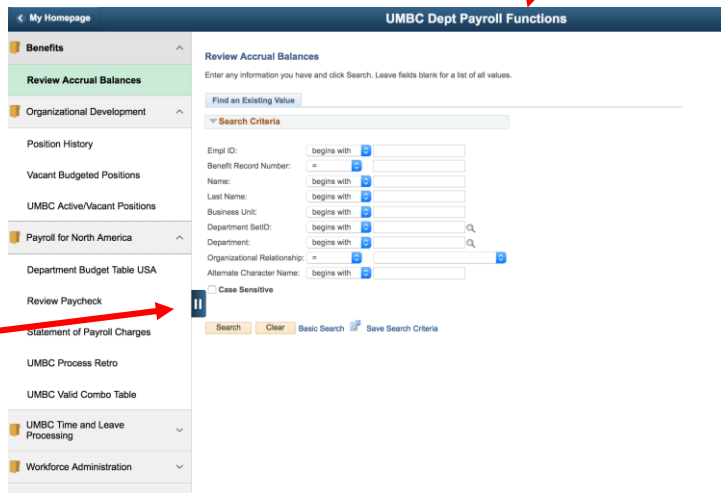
< My Homepage

UMBC Dept Payroll Functions

Benefits

Review Accrual Balances

Organizational Development

Position History

Vacant Budgeted Positions

UMBC Active/Vacant Positions

Payroll for North America

Department Budget Table USA

Review Paycheck

Statement of Payroll Charges

UMBC Process Retro

UMBC Valid Combo Table

UMBC Time and Leave Processing

Workforce Administration

Review Accrual Balances

Enter any information you have and click Search. Leave fields blank for a list of all values.

Find an Existing Value

Search Criteria

| | | |
|---|---|---|
| Empl ID: | begins with | |
| Benefit Record Number: | = | |
| Name: | begins with | |
| Last Name: | begins with | |
| Business Unit: | begins with | |
| Department SetID: | begins with | |
| Department: | begins with | |
| Organizational Relationship: | = | |
| Alternate Character Name: | begins with | |

Case Sensitive

Search Clear Basic Search Save Search Criteria